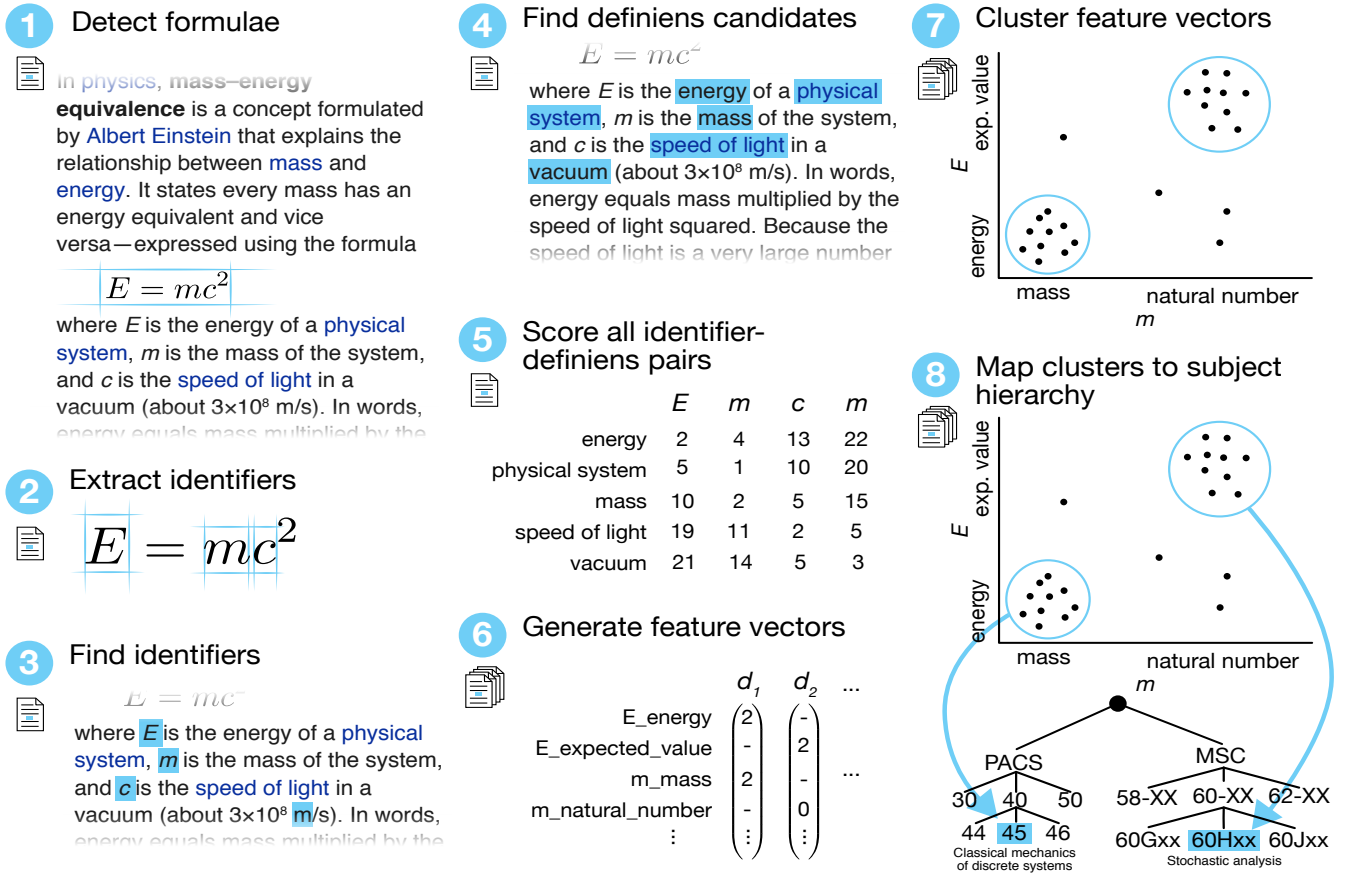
1 Detect formulae

In physics, mass–energy equivalence is a concept formulated by Albert Einstein that explains the relationship between mass and energy. It states every mass has an energy equivalent and vice versa—expressed using the formula

$E = mc^2$

where $E$ is the energy of a physical system, $m$ is the mass of the system, and $c$ is the speed of light in a vacuum (about $3×10^8$ m/s). In words, energy equals mass multiplied by the

2 Extract identifiers

$E = mc^2$

3 Find identifiers

$E = mc^2$

where $E$ is the energy of a physical system, $m$ is the mass of the system, and $c$ is the speed of light in a vacuum (about $3×10^8$ m/s). In words, energy equals mass multiplied by the

4 Find definiens candidates

$E = mc^2$

where $E$ is the energy of a physical system, $m$ is the mass of the system, and $c$ is the speed of light in a vacuum (about $3×10^8$ m/s). In words, energy equals mass multiplied by the speed of light squared. Because the speed of light is a very large number

5 Score all identifier-definiens pairs

| | $E$ | $m$ | $c$ | $m$ |
|---|---|---|---|---|
| energy | 2 | 4 | 13 | 22 |
| physical system | 5 | 1 | 10 | 20 |
| mass | 10 | 2 | 5 | 15 |
| speed of light | 19 | 11 | 2 | 5 |
| vacuum | 21 | 14 | 5 | 3 |

6 Generate feature vectors

| | $d_1$ | $d_2$ | ... |
|---|---|---|---|
| E_energy | 2 | - | |
| E_expected_value | - | 2 | |
| m_mass | 2 | - | ... |
| m_natural_number | - | 0 | |
| ⋮ | ⋮ | ⋮ | |

7 Cluster feature vectors

E
exp. value
energy
mass
natural number
m

8 Map clusters to subject hierarchy

E
exp. value
energy
mass
natural number
m
PACS
30 40 50
44 45 46
Classical mechanics of discrete systems
MSC
58-XX 60-XX 62-XX
60Gxx 60Hxx 60Jxx
Stochastic analysis